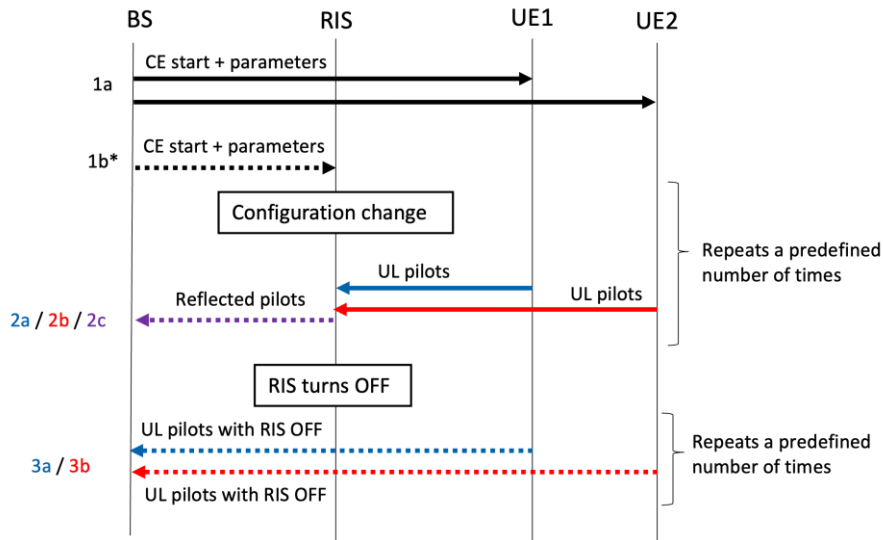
BS RIS UE1 UE2

CE start + parameters

1a

1b*

CE start + parameters

Configuration change

Repeats a predefined number of times

UL pilots

UL pilots

Reflected pilots

2a / 2b / 2c

RIS turns OFF

UL pilots with RIS OFF

Repeats a predefined number of times

3a / 3b

UL pilots with RIS OFF